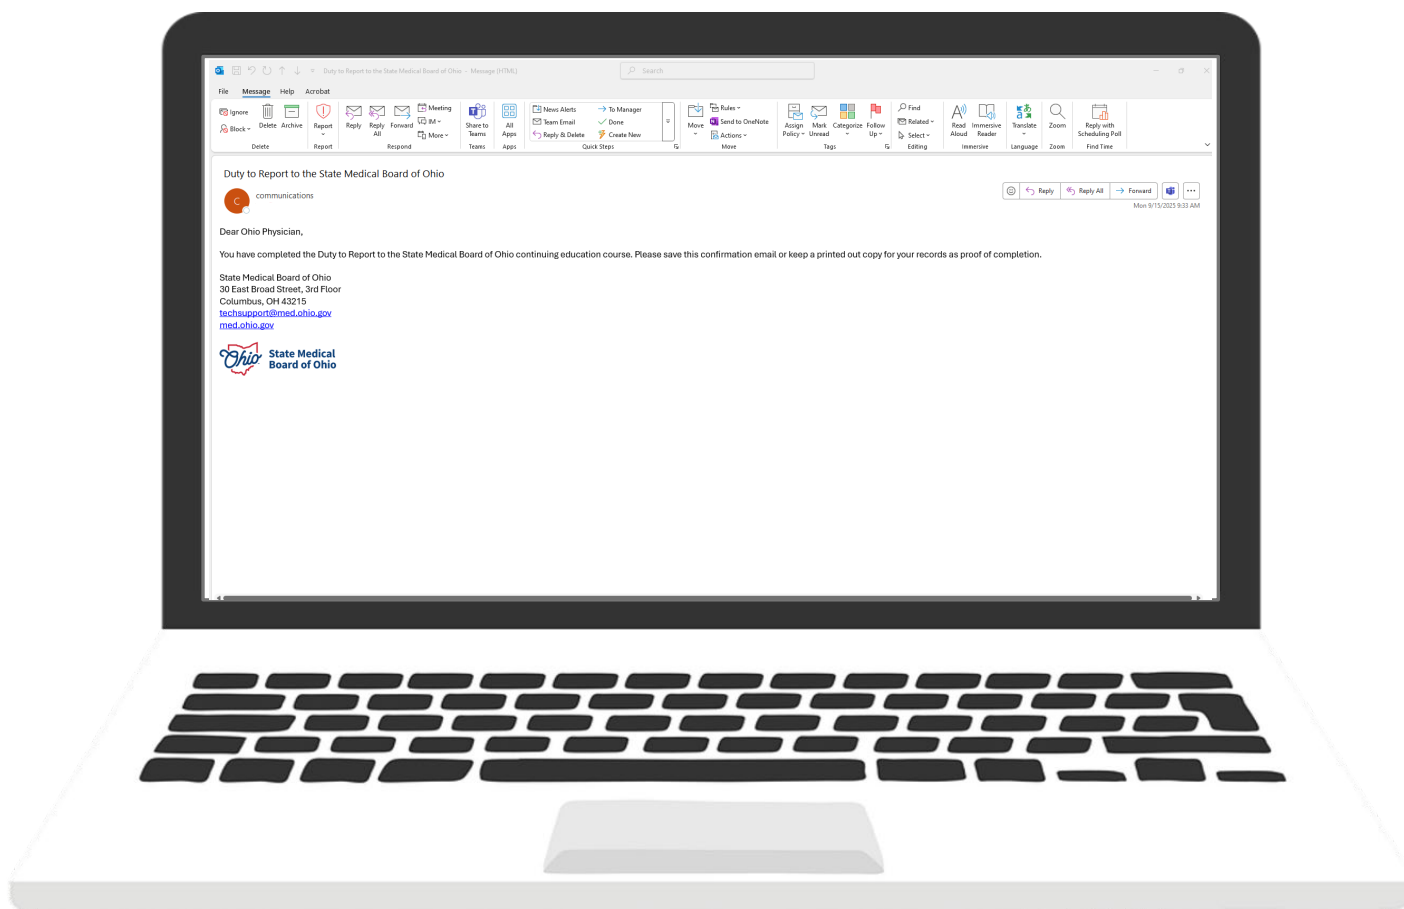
Duty to Report to the State Medical Board of Ohio - Message (HTML)

Search

File Message Help Acrobat

Ignore
Block
Delete Archive
Delete

Report
Report

Reply Reply All Forward
Meeting
IM
More
Respond

Share to Teams
Teams

All Apps
Apps

News Alerts
Team Email
Reply & Delete
To Manager
Done
Create New
Quick Steps

Move
Rules
Send to OneNote
Actions
Move

Assign Policy
Mark Unread
Categorize
Follow Up
Tags

Find
Related
Select
Editing

Read Aloud
Immersive Reader
Immersive

Translate
Language

Zoom
Zoom

Reply with Scheduling Poll
Find Time

Duty to Report to the State Medical Board of Ohio

C
communications

Reply Reply All Forward

Mon 9/15/2025 9:33 AM

Dear Ohio Physician,

You have completed the Duty to Report to the State Medical Board of Ohio continuing education course. Please save this confirmation email or keep a printed out copy for your records as proof of completion.

State Medical Board of Ohio
30 East Broad Street, 3rd Floor
Columbus, OH 43215
techsupport@med.ohio.gov
med.ohio.gov

Ohio
State Medical Board of Ohio